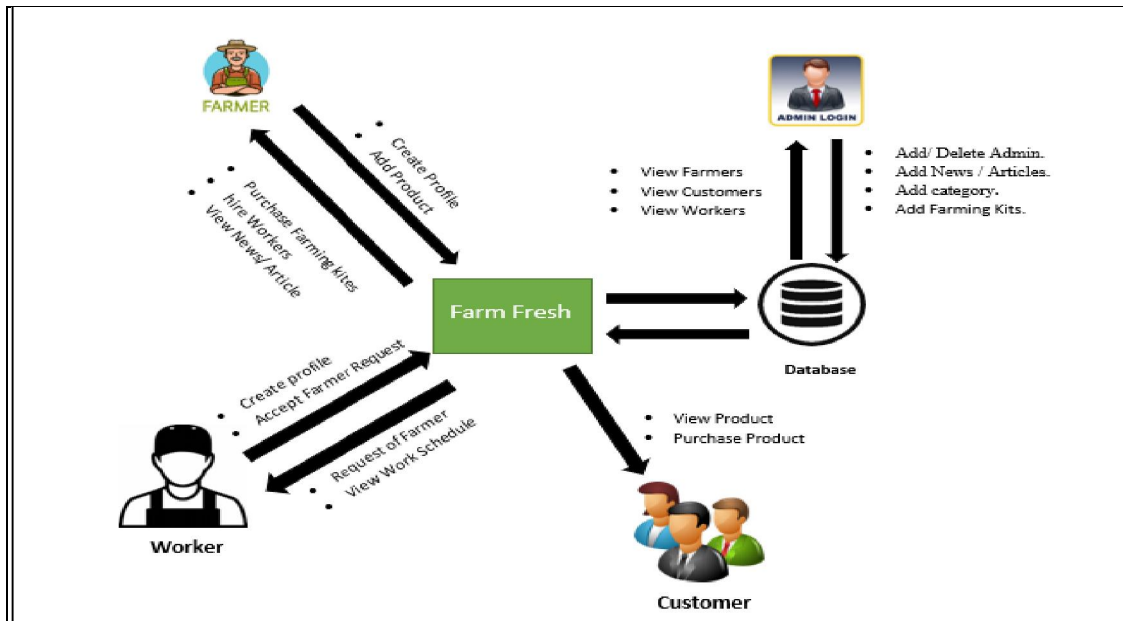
FARMER

• Create Profile
• Add Product

• Purchase Farming kites
• hire Workers
• View News/ Article

ADMIN LOGIN

• Add/ Delete Admin.
• Add News / Articles.
• Add category.
• Add Farming Kits.

• View Farmers
• View Customers
• View Workers

Farm Fresh

Database

• Create profile
• Accept Farmer Request

• Request of Farmer
• View Work Schedule

Worker

• View Product
• Purchase Product

Customer